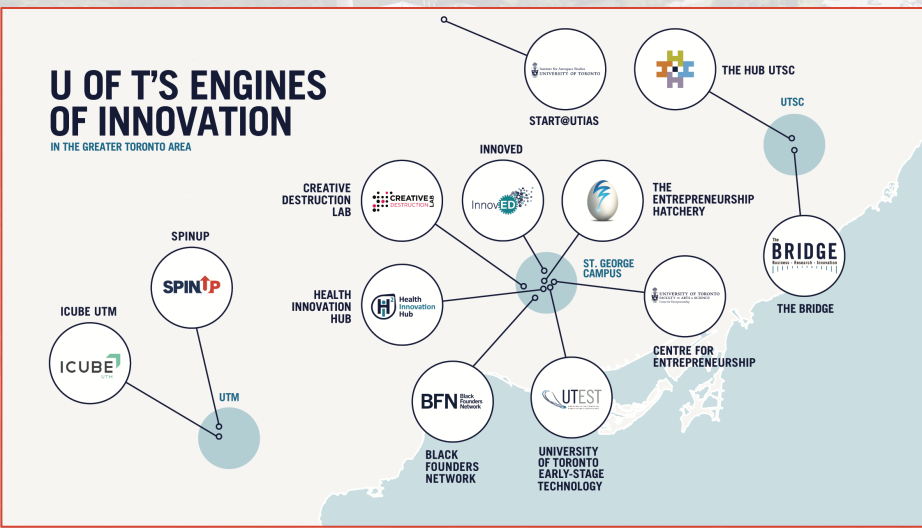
U OF T'S ENGINES OF INNOVATION

IN THE GREATER TORONTO AREA

Institute for Aerospace Studies
UNIVERSITY OF TORONTO

START@UTIAS

THE HUB UTSC

UTSC

INNOVED

InnovED

CREATIVE DESTRUCTION LAB

CREATIVE DESTRUCTION LAB

THE ENTREPRENEURSHIP HATCHERY

SPINUP

SPIN UP

ST. GEORGE CAMPUS

HEALTH INNOVATION HUB

Health Innovation Hub

UNIVERSITY OF TORONTO
FACULTY OF ARTS & SCIENCE
Centre for Entrepreneurship

CENTRE FOR ENTREPRENEURSHIP

The BRIDGE
Business · Research · Innovation

THE BRIDGE

ICUBE UTM

ICUBE UTM

UTM

BFN Black Founders Network

BLACK FOUNDERS NETWORK

UTEST

UNIVERSITY OF TORONTO EARLY-STAGE TECHNOLOGY